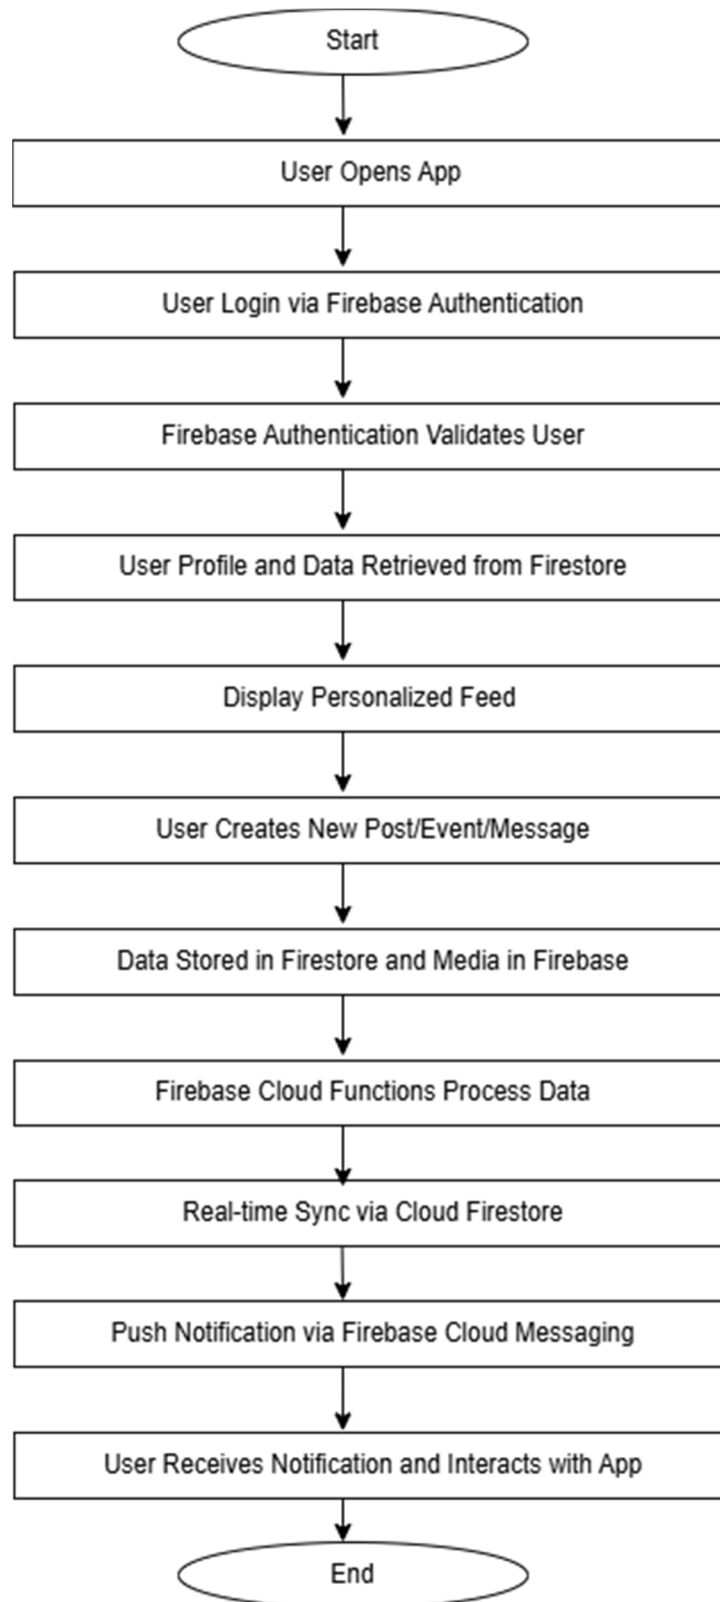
Start

User Opens App

User Login via Firebase Authentication

Firebase Authentication Validates User

User Profile and Data Retrieved from Firestore

Display Personalized Feed

User Creates New Post/Event/Message

Data Stored in Firestore and Media in Firebase

Firebase Cloud Functions Process Data

Real-time Sync via Cloud Firestore

Push Notification via Firebase Cloud Messaging

User Receives Notification and Interacts with App

End